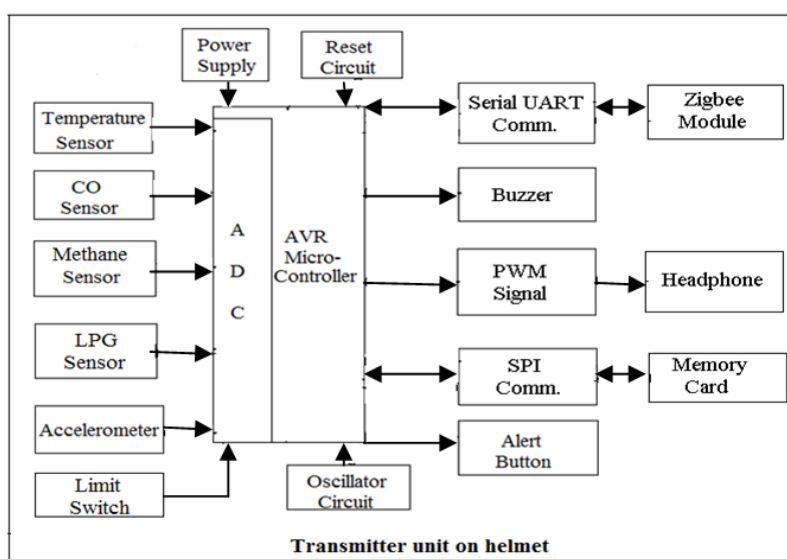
Power Supply

Reset Circuit

Temperature Sensor

CO Sensor

Methane Sensor

LPG Sensor

Accelerometer

Limit Switch

A
D
C

AVR Micro-Controller

Oscillator Circuit

Serial UART Comm.

Zigbee Module

Buzzer

PWM Signal

Headphone

SPI Comm.

Memory Card

Alert Button

Transmitter unit on helmet